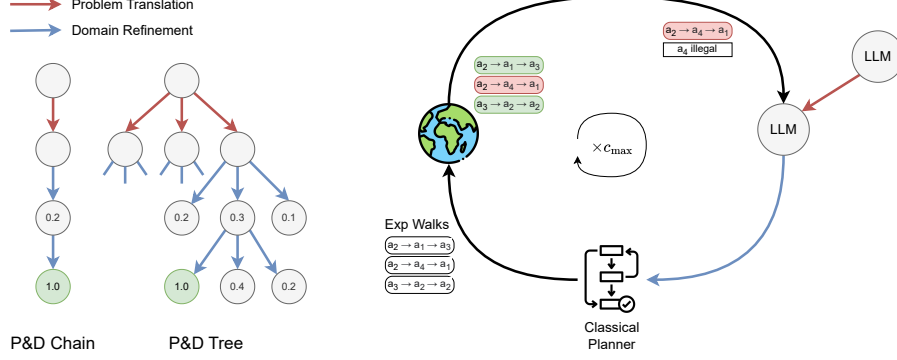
Problem Translation
Domain Refinement

0.2
1.0
P&D Chain

0.2
0.3
0.1
1.0
0.4
0.2
P&D Tree

$a_2 \rightarrow a_1 \rightarrow a_3$
$a_2 \rightarrow a_4 \rightarrow a_1$
$a_3 \rightarrow a_2 \rightarrow a_2$

$a_2 \rightarrow a_4 \rightarrow a_1$
$a_4$ illegal

LLM
LLM

$\times c_{\max}$

Exp Walks
$a_2 \rightarrow a_1 \rightarrow a_3$
$a_2 \rightarrow a_4 \rightarrow a_1$
$a_3 \rightarrow a_2 \rightarrow a_2$

Classical Planner